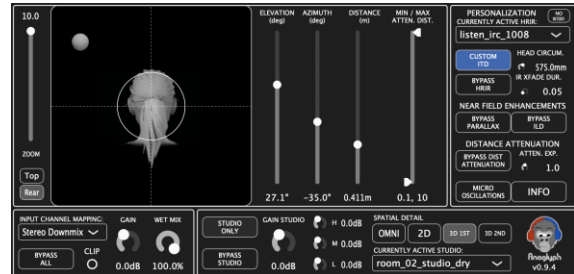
10.0

ZOOM

Top

Rear

ELEVATION (deg)

AZIMUTH (deg)

DISTANCE (m)

MIN / MAX ATTEN. DIST.

27.1°

−35.0°

0.411m

0.1, 10

PERSONALIZATION

NO HRIR

CURRENTLY ACTIVE HRIR:

listen_irc_1008

CUSTOM ITD

HEAD CIRCUM.

575.0mm

BYPASS HRIR

IR XFADE DUR.

0.05

NEAR FIELD ENHANCEMENTS

BYPASS PARALLAX

BYPASS ILD

DISTANCE ATTENUATION

BYPASS DIST ATTENUATION

ATTEN. EXP.

1.0

MICRO OSCILLATIONS

INFO

INPUT CHANNEL MAPPING:

Stereo Downmix

BYPASS ALL

CLIP

GAIN

0.0dB

WET MIX

100.0%

STUDIO ONLY

BYPASS STUDIO

GAIN STUDIO

0.0dB

H 0.0dB

M 0.0dB

L 0.0dB

SPATIAL DETAIL

OMNI

2D

3D 1ST

3D 2ND

CURRENTLY ACTIVE STUDIO:

room_02_studio_dry

Anaglyph

v0.9.4